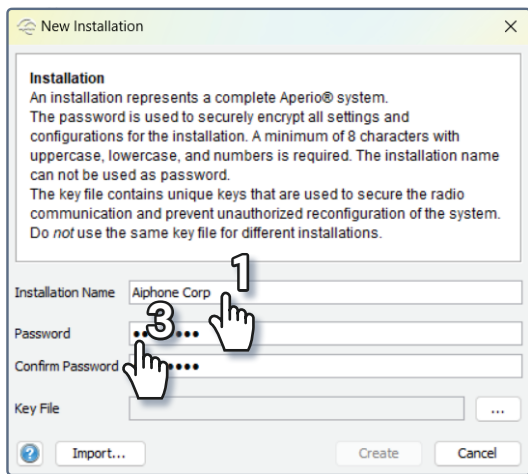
New Installation

Installation
An installation represents a complete Aperio® system.
The password is used to securely encrypt all settings and configurations for the installation. A minimum of 8 characters with uppercase, lowercase, and numbers is required. The installation name can not be used as password.
The key file contains unique keys that are used to secure the radio communication and prevent unauthorized reconfiguration of the system. Do *not* use the same key file for different installations.

Installation Name Aiphone Corp
1
Password ••••••••
3
Confirm Password ••••••
Key File ...
? Import... Create Cancel